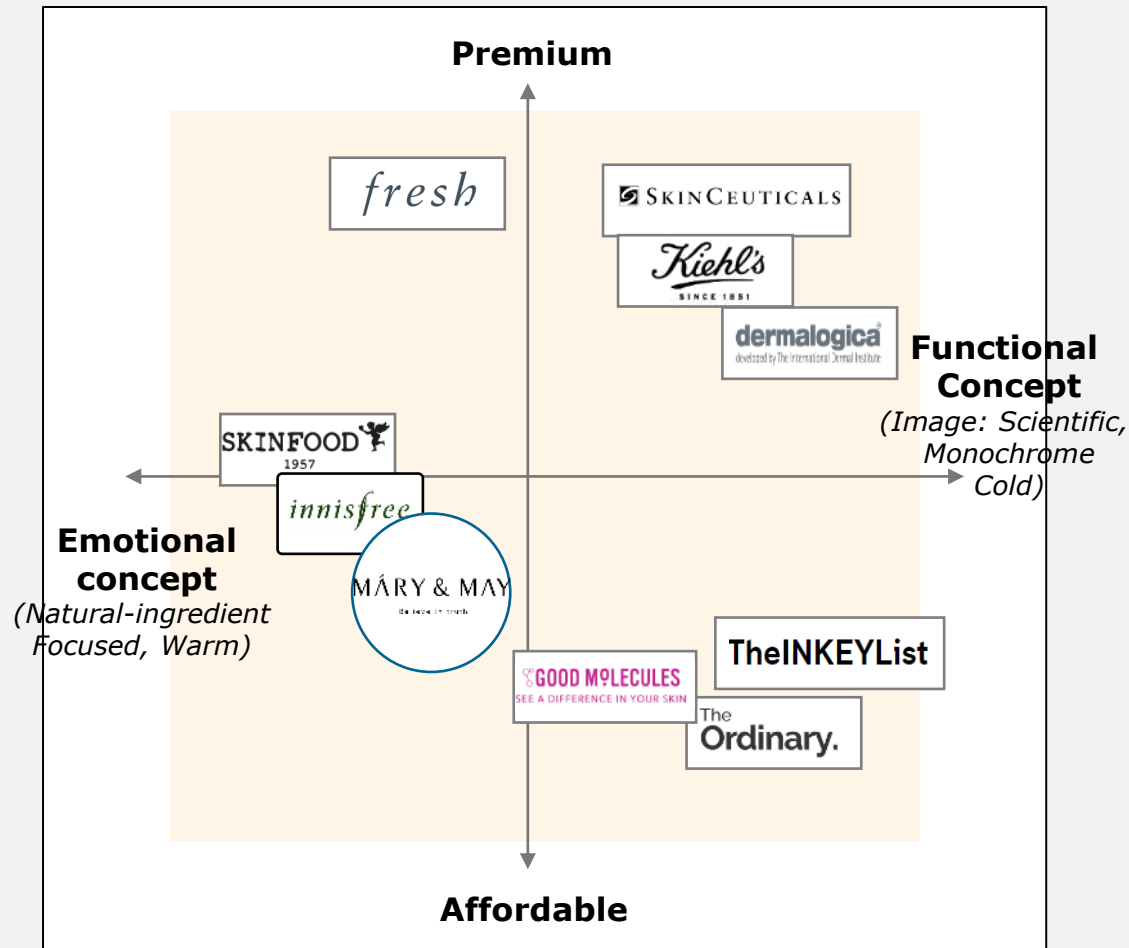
Premium

fresh

SKINCEUTICALS

Kiehl's
SINCE 1851

dermalogica
developed by The International Dermal Institute

Functional Concept
(Image: Scientific, Monochrome Cold)

SKINFOOD
1957

innisfree

Emotional concept
(Natural-ingredient Focused, Warm)

MÁRY & MAY
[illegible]

GOOD MOLECULES
SEE A DIFFERENCE IN YOUR SKIN

TheINKEYList

The Ordinary.

Affordable